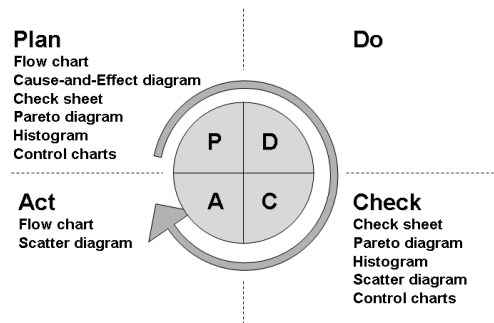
Plan
Flow chart
Cause-and-Effect diagram
Check sheet
Pareto diagram
Histogram
Control charts

Do

P
D
A
C

Act
Flow chart
Scatter diagram

Check
Check sheet
Pareto diagram
Histogram
Scatter diagram
Control charts